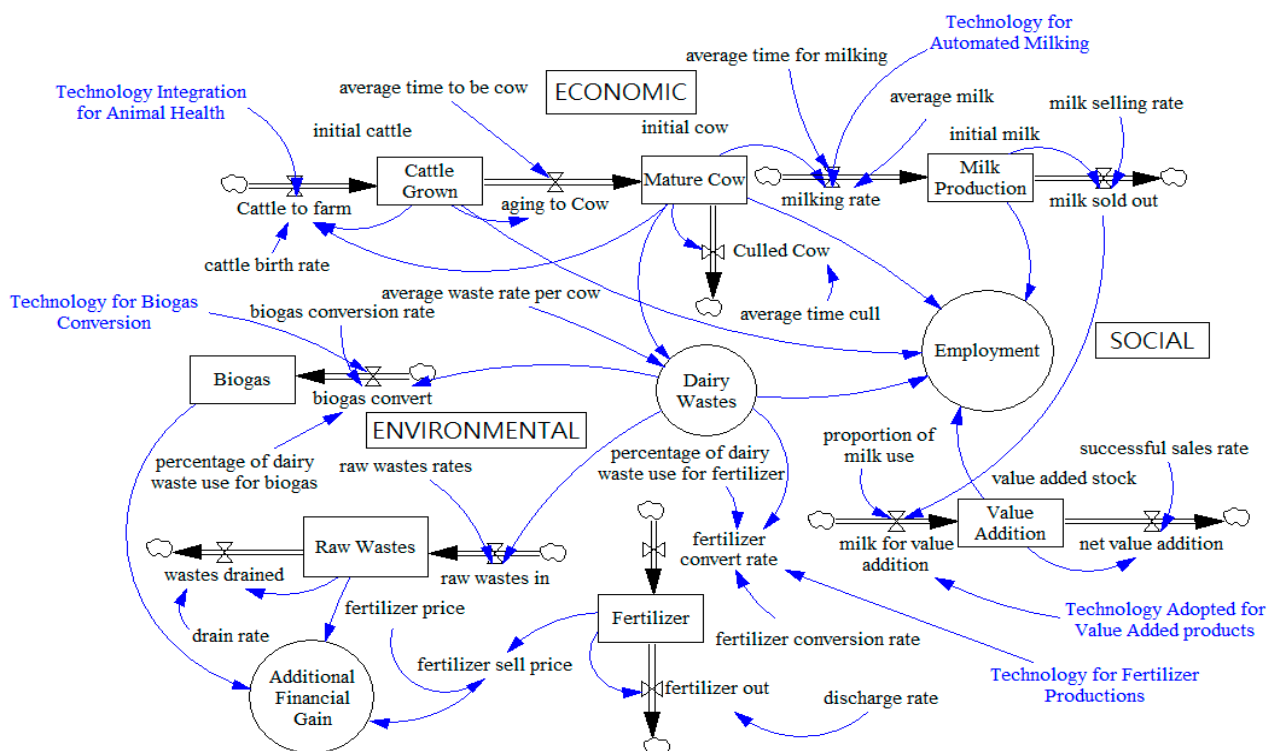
Technology for Automated Milking

average time for milking

Technology Integration for Animal Health

average time to be cow

ECONOMIC

average milk

milk selling rate

initial cattle

initial cow

initial milk

Cattle Grown

Mature Cow

Milk Production

Cattle to farm

aging to Cow

milking rate

milk sold out

Culled Cow

cattle birth rate

Technology for Biogas Conversion

average waste rate per cow

biogas conversion rate

average time cull

Employment

SOCIAL

Biogas

biogas convert

Dairy Wastes

ENVIRONMENTAL

percentage of dairy waste use for biogas

raw wastes rates

percentage of dairy waste use for fertilizer

proportion of milk use

successful sales rate

value added stock

fertilizer convert rate

milk for value addition

Value Addition

net value addition

Raw Wastes

wastes drained

raw wastes in

fertilizer price

Technology Adopted for Value Added products

drain rate

Fertilizer

fertilizer conversion rate

fertilizer sell price

Additional Financial Gain

fertilizer out

discharge rate

Technology for Fertilizer Productions